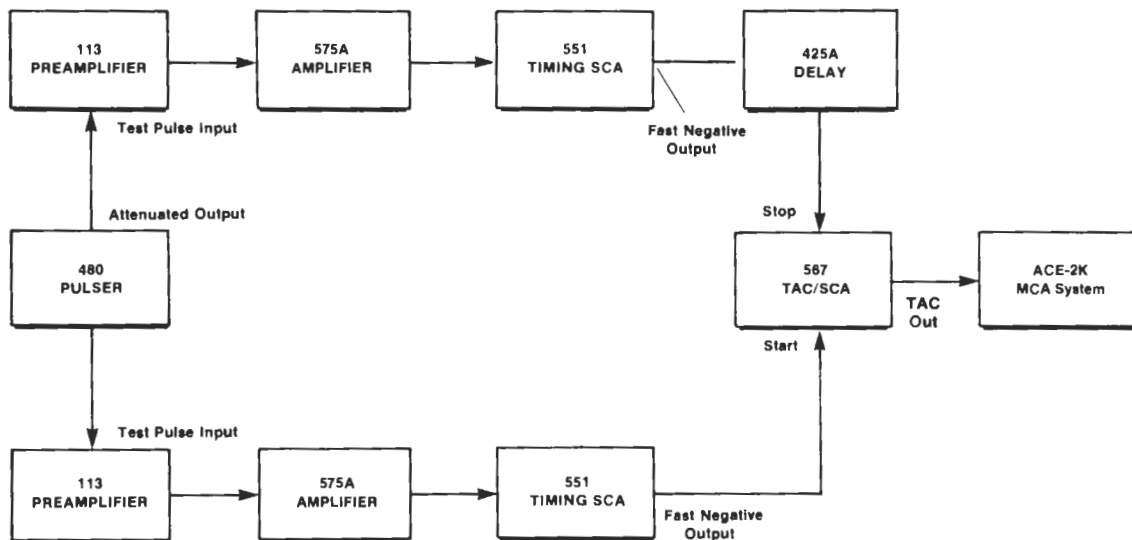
113
PREAMPLIFIER

575A
AMPLIFIER

551
TIMING SCA

425A
DELAY

Test Pulse Input

Fast Negative Output

Attenuated Output

Stop

480
PULSER

567
TAC/SCA

TAC Out

ACE-2K
MCA System

Start

Test Pulse Input

113
PREAMPLIFIER

575A
AMPLIFIER

551
TIMING SCA

Fast Negative Output